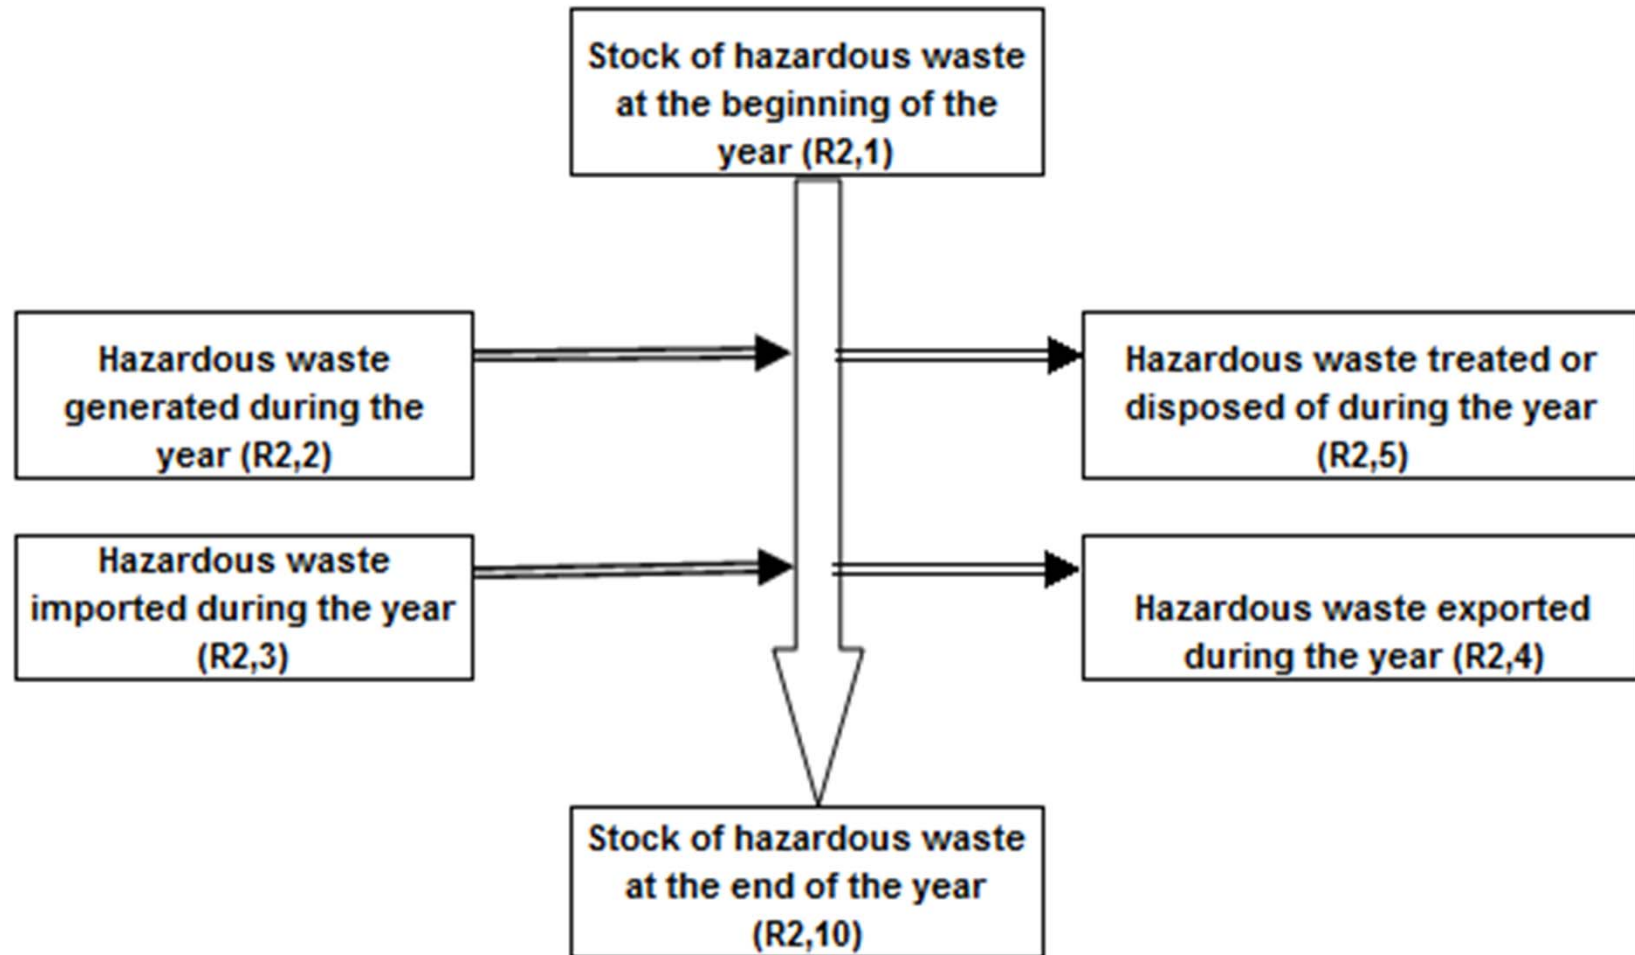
Stock of hazardous waste at the beginning of the year (R2,1)

Hazardous waste generated during the year (R2,2)

Hazardous waste treated or disposed of during the year (R2,5)

Hazardous waste imported during the year (R2,3)

Hazardous waste exported during the year (R2,4)

Stock of hazardous waste at the end of the year (R2,10)